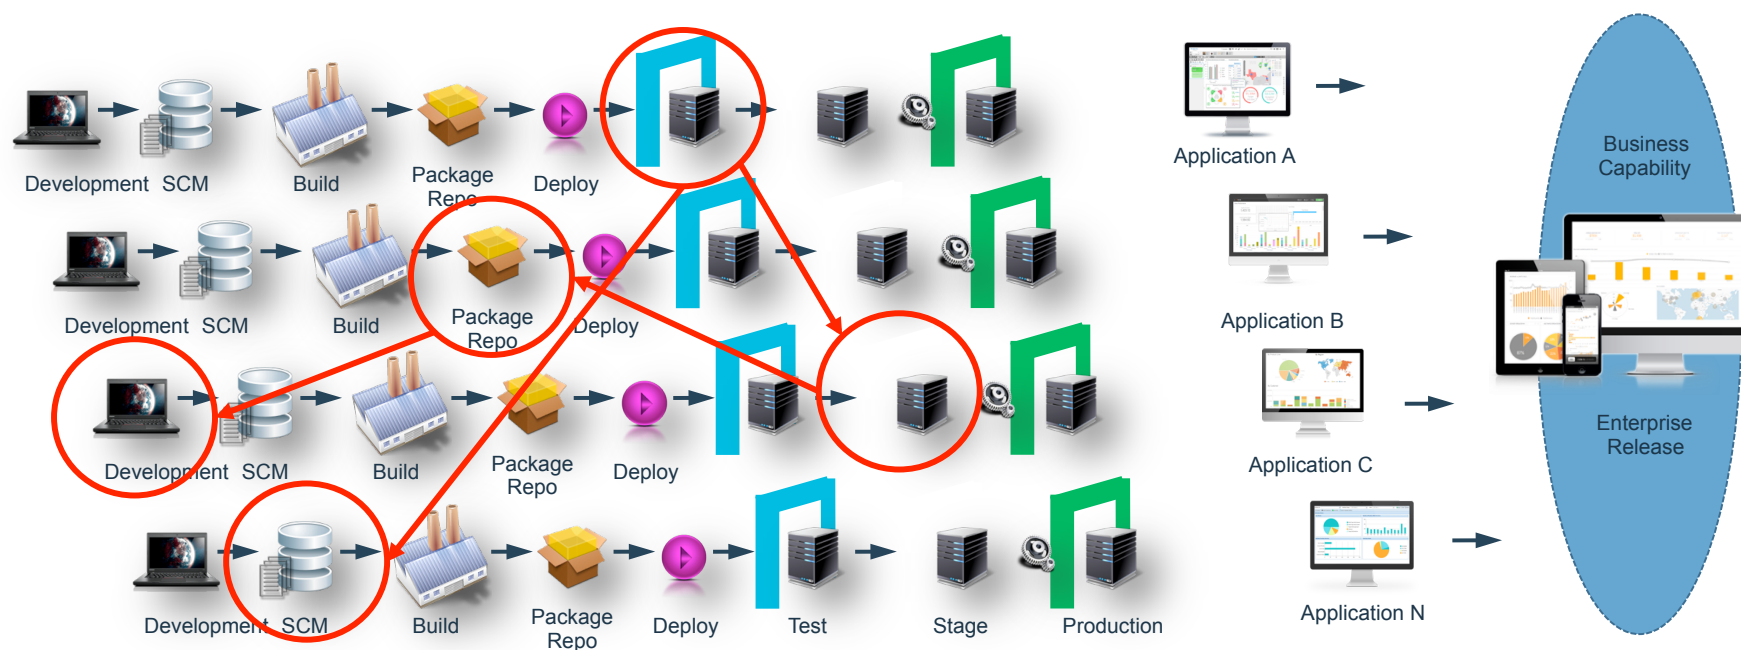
Development SCM Build Package Repo Deploy

Development SCM Build Package Repo Deploy

Development SCM Build Package Repo Deploy

Development SCM Build Package Repo Deploy Test Stage Production

Application A

Application B

Application C

Application N

Business Capability

Enterprise Release